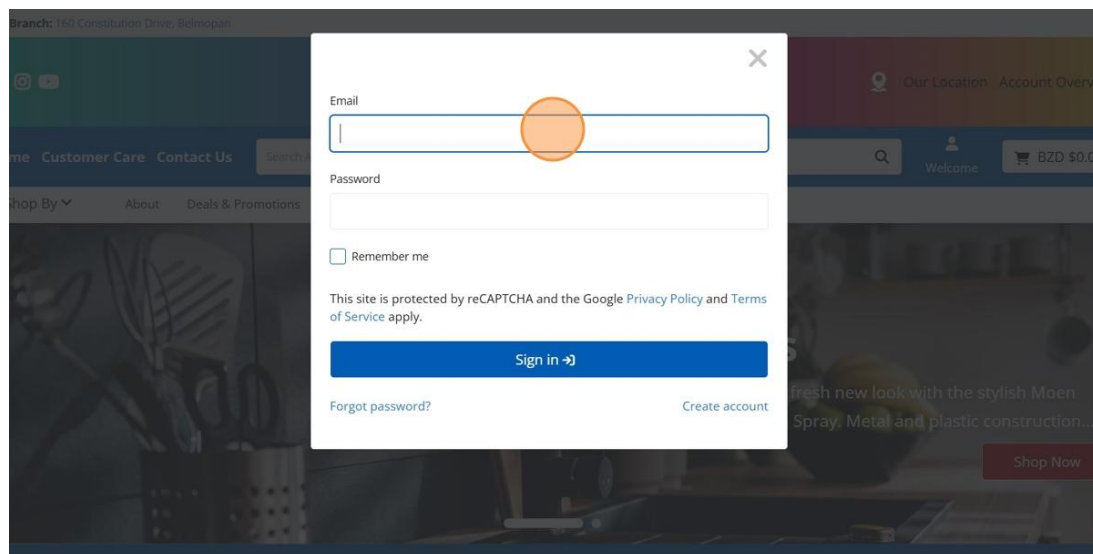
Branch: 160 Constitution Drive, Belmopan

Our Location Account Overv

me Customer Care Contact Us Search

Welcome

BZD $0.0

hop By

About Deals & Promotions

fresh new look with the stylish Moen Spray. Metal and plastic construction...

Shop Now

Email

Password

Remember me

This site is protected by reCAPTCHA and the Google Privacy Policy and Terms of Service apply.

Sign in

Forgot password?

Create account